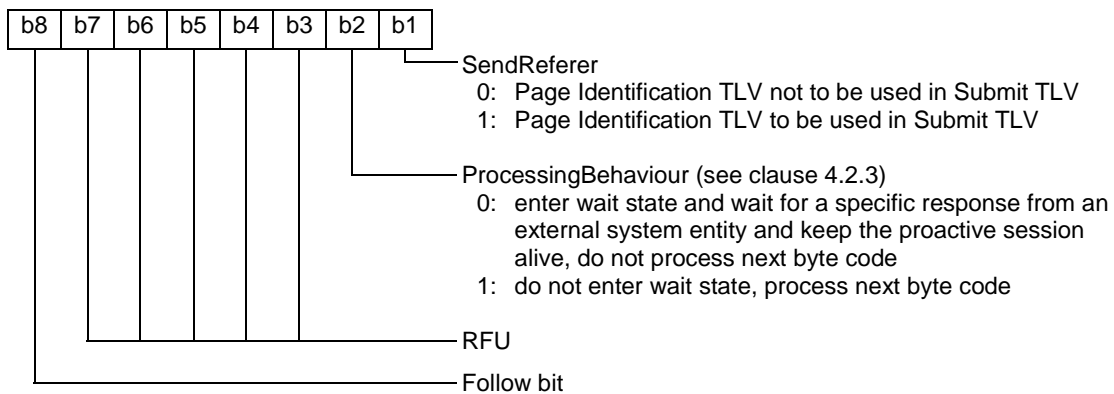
| b8 | b7 | b6 | b5 | b4 | b3 | b2 | b1 |
|---|---|---|---|---|---|---|---|

SendReferer
0: Page Identification TLV not to be used in Submit TLV
1: Page Identification TLV to be used in Submit TLV

ProcessingBehaviour (see clause 4.2.3)
0: enter wait state and wait for a specific response from an external system entity and keep the proactive session alive, do not process next byte code
1: do not enter wait state, process next byte code

RFU

Follow bit